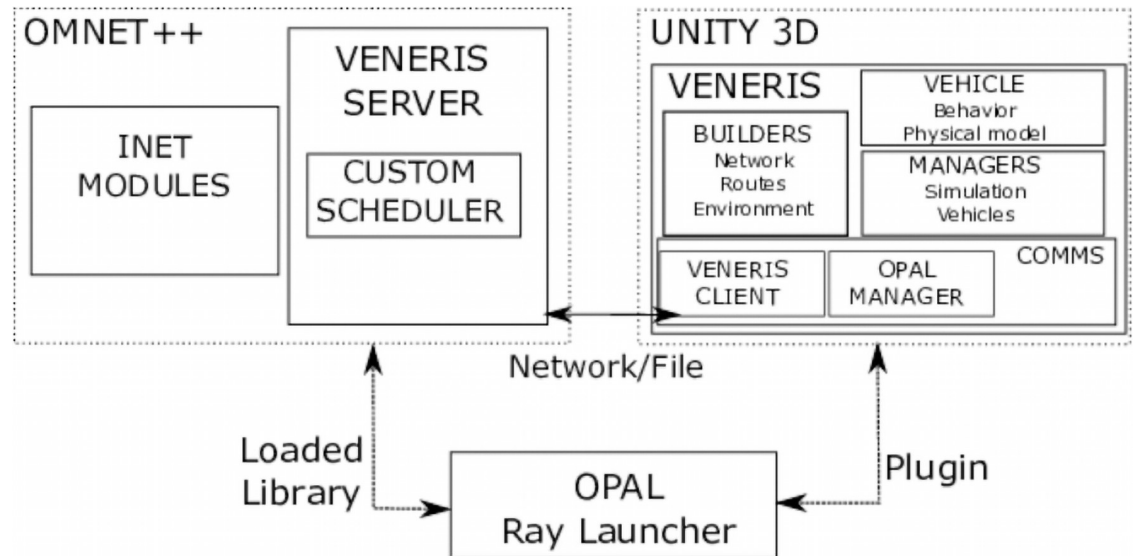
OMNET++

INET MODULES

VENERIS SERVER

CUSTOM SCHEDULER

UNITY 3D

VENERIS

VEHICLE
Behavior
Physical model

BUILDERS
Network
Routes
Environment

MANAGERS
Simulation
Vehicles

COMMS

VENERIS CLIENT

OPAL MANAGER

Network/File

Loaded Library

Plugin

OPAL
Ray Launcher